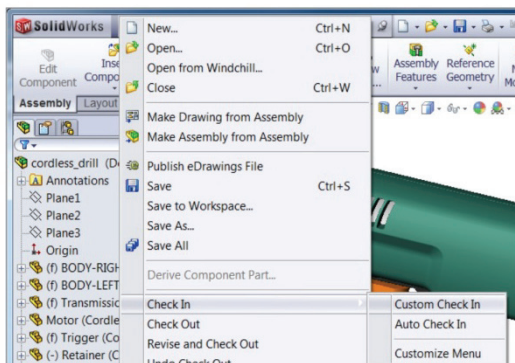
SolidWorks

Edit Component
Inse Compo
Assembly Layout
cordless_drill (De
Annotations
Plane1
Plane2
Plane3
Origin
(f) BODY-RIGH
(f) BODY-LEFT
(f) Transmissic
Motor (Cordle
(f) Trigger (Co
(-) Retainer (C

New... Ctrl+N
Open... Ctrl+O
Open from Windchill...
Close Ctrl+W
Make Drawing from Assembly
Make Assembly from Assembly
Publish eDrawings File
Save Ctrl+S
Save to Workspace...
Save As...
Save All
Derive Component Part...
Check In
Check Out
Revise and Check Out
Undo Check Out

Custom Check In
Auto Check In
Customize Menu

Assembly Features
Reference Geometry